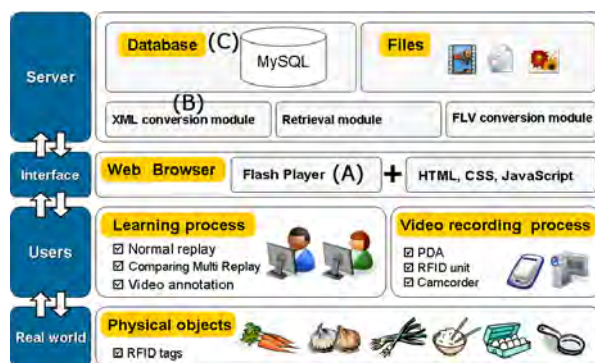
Server

Database (C)

MySQL

Files

(B)

XML conversion module

Retrieval module

FLV conversion module

Interface

Web Browser

Flash Player (A)

+

HTML, CSS, JavaScript

Users

Learning process

☑ Normal replay

☑ Comparing Multi Replay

☑ Video annotation

Video recording process

☑ PDA

☑ RFID unit

☑ Camcorder

Real world

Physical objects

☑ RFID tags